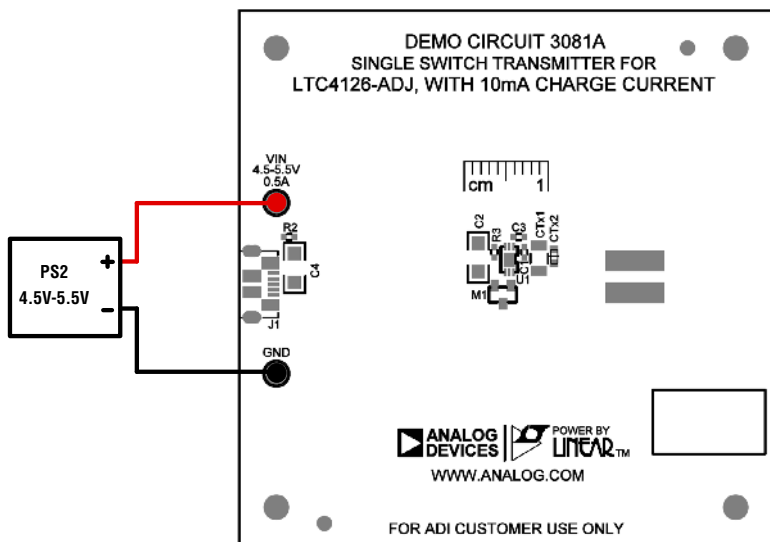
DEMO CIRCUIT 3081A
SINGLE SWITCH TRANSMITTER FOR
LTC4126-ADJ, WITH 10mA CHARGE CURRENT

VIN
4.5-5.5V
0.5A

cm 1

PS2
4.5V-5.5V

+

−

R2
C4
J1
C2
R3
C3
CTx1
CTx2
C1
U1
M1

GND

ANALOG
DEVICES

POWER BY
LINEAR™

WWW.ANALOG.COM

FOR ADI CUSTOMER USE ONLY